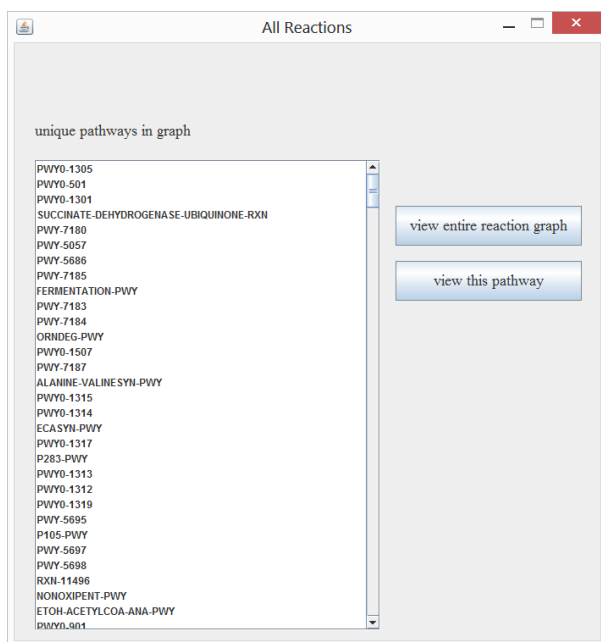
All Reactions

unique pathways in graph

PWY0-1305
PWY0-501
PWY0-1301
SUCCINATE-DEHYDROGENASE-UBIQUINONE-RXN
PWY-7180
PWY-5057
PWY-5686
PWY-7185
FERMENTATION-PWY
PWY-7183
PWY-7184
ORNDEG-PWY
PWY0-1507
PWY-7187
ALANINE-VALINESYN-PWY
PWY0-1315
PWY0-1314
ECASYN-PWY
PWY0-1317
P283-PWY
PWY0-1313
PWY0-1312
PWY0-1319
PWY-5695
P105-PWY
PWY-5697
PWY-5698
RXN-11496
NONOXIPENT-PWY
ETOH-ACETYLCOA-ANA-PWY
PWY0-901

view entire reaction graph

view this pathway